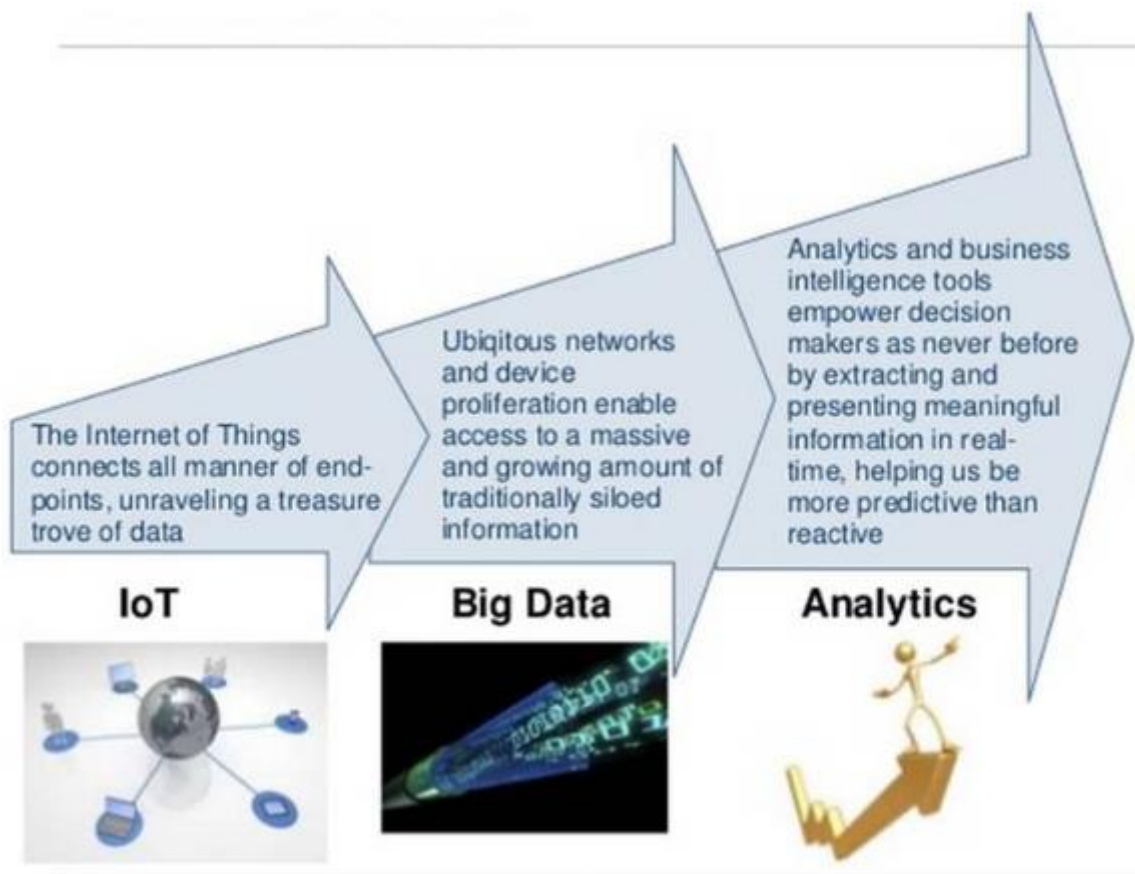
The Internet of Things connects all manner of end-points, unraveling a treasure trove of data

IoT

Ubiqitous networks and device proliferation enable access to a massive and growing amount of traditionally siloed information

Big Data

Analytics and business intelligence tools empower decision makers as never before by extracting and presenting meaningful information in real-time, helping us be more predictive than reactive

Analytics